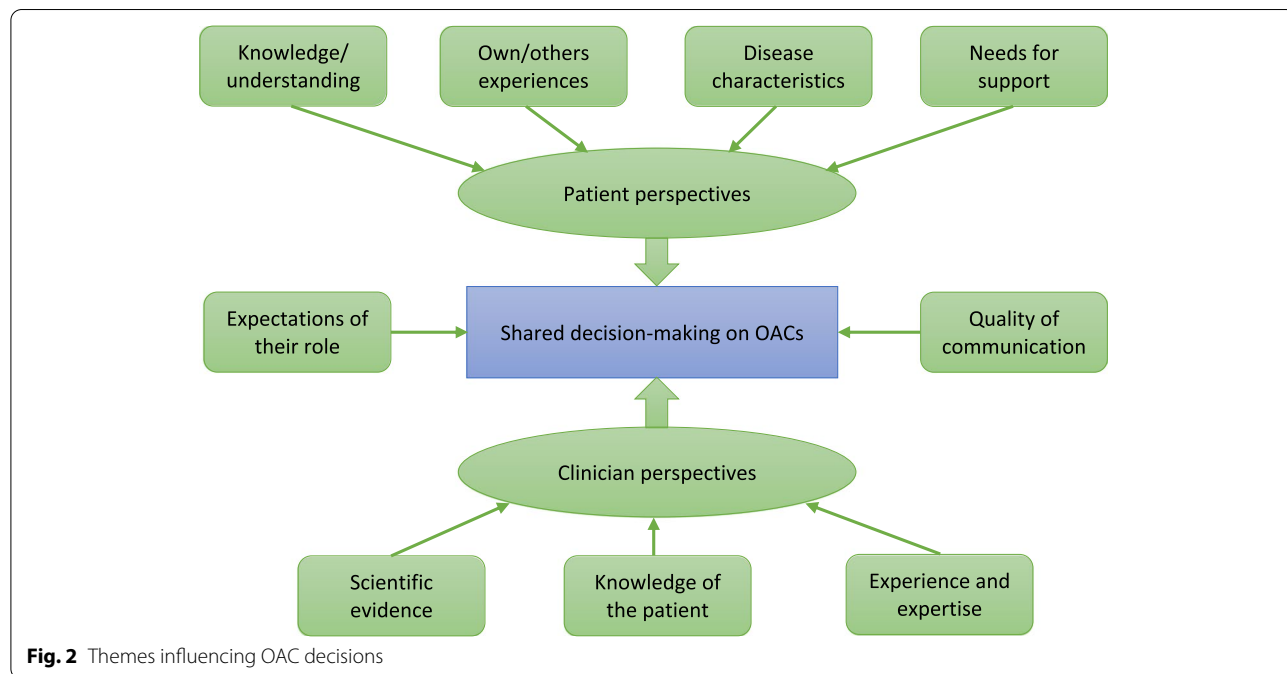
Knowledge/ understanding

Own/others experiences

Disease characteristics

Needs for support

Patient perspectives

Expectations of their role

Shared decision-making on OACs

Quality of communication

Clinician perspectives

Scientific evidence

Knowledge of the patient

Experience and expertise

**Fig. 2** Themes influencing OAC decisions